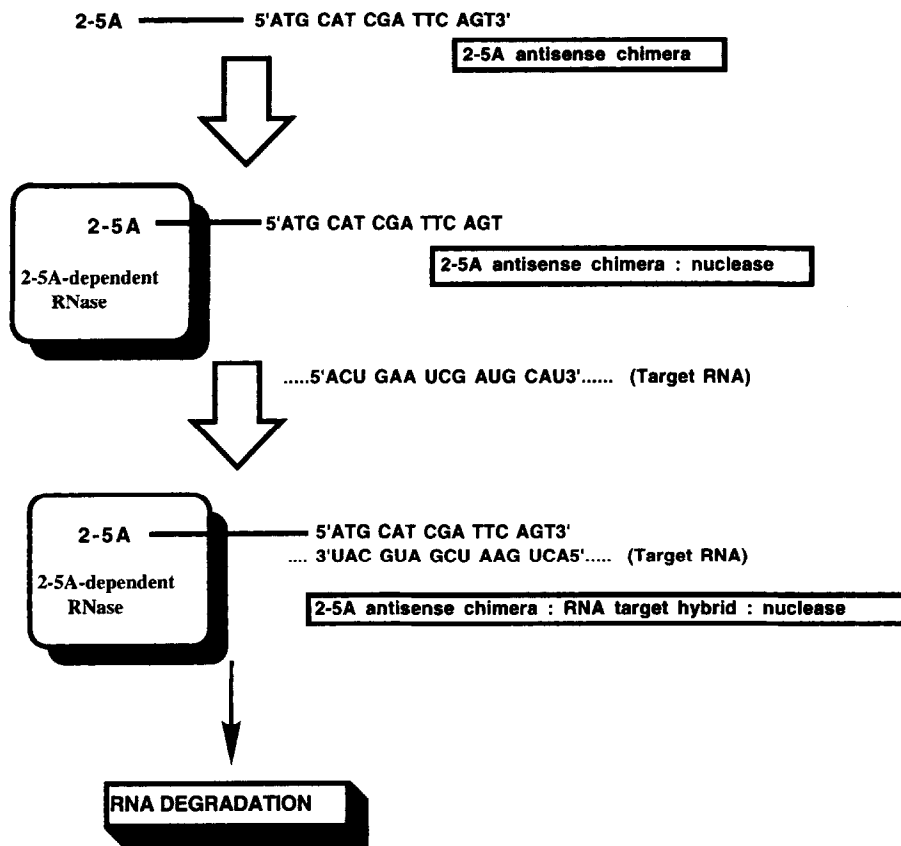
2-5A 5'ATG CAT CGA TTC AGT3'

2-5A antisense chimera

2-5A 5'ATG CAT CGA TTC AGT

2-5A-dependent RNase

2-5A antisense chimera : nuclease

.....5'ACU GAA UCG AUG CAU3'...... (Target RNA)

2-5A 5'ATG CAT CGA TTC AGT3'

.... 3'UAC GUA GCU AAG UCA5'..... (Target RNA)

2-5A-dependent RNase

2-5A antisense chimera : RNA target hybrid : nuclease

RNA DEGRADATION